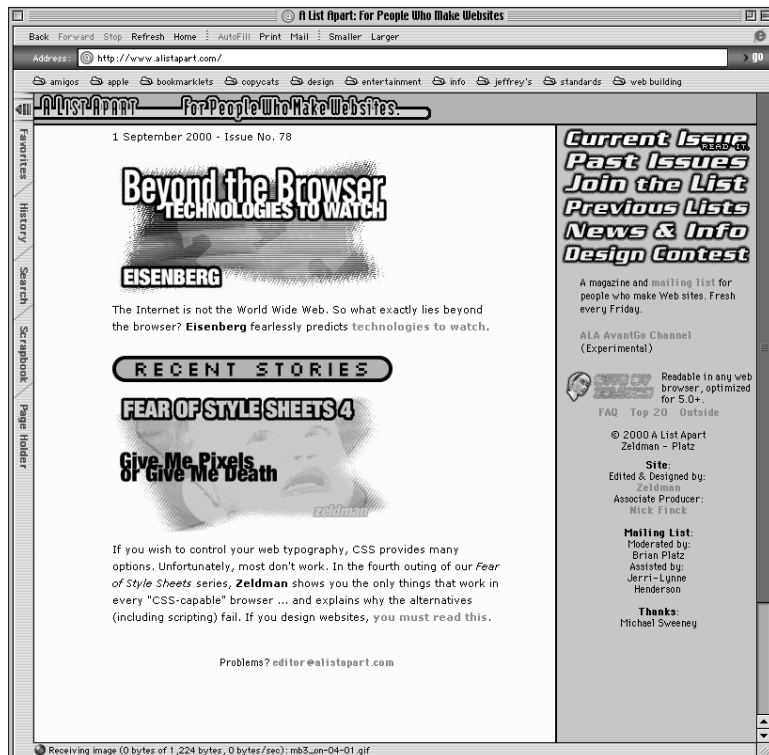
A List Apart: For People Who Make Websites

Back Forward Stop Refresh Home AutoFill Print Mail Smaller Larger

Address: http://www.alistapart.com/ go

amigos apple bookmarklets copycats design entertainment info jeffrey's standards web building

Favorites History Search Scrapbook Page Holder

A LIST APART For People Who Make Websites.

1 September 2000 - Issue No. 78

Beyond the Browser
TECHNOLOGIES TO WATCH
EISENBERG

The Internet is not the World Wide Web. So what exactly lies beyond the browser? **Eisenberg** fearlessly predicts technologies to watch.

RECENT STORIES

FEAR OF STYLE SHEETS 4
Give Me Pixels or Give Me Death
zeldman

If you wish to control your web typography, CSS provides many options. Unfortunately, most don't work. In the fourth outing of our *Fear of Style Sheets* series, **Zeldman** shows you the only things that work in every "CSS-capable" browser ... and explains why the alternatives (including scripting) fail. If you design websites, you must read this.

Problems? editor@alistapart.com

Current Issue READ IT.
Past Issues
Join the List
Previous Lists
News & Info
Design Contest

A magazine and mailing list for people who make Web sites. Fresh every Friday.

ALA AvantGo Channel (Experimental)

Readable in any web browser, optimized for 5.0+.
FAQ Top 20 Outside

© 2000 A List Apart
Zeldman - Platz

Site:
Edited & Designed by:
Zeldman
Associate Producer:
Nick Finck

Mailing List:
Moderated by:
Brian Platz
Assisted by:
Jerri-Lynne Henderson

Thanks:
Michael Sweeney

Receiving image (0 bytes of 1,224 bytes, 0 bytes/sec): mb3_on-04-01.gif